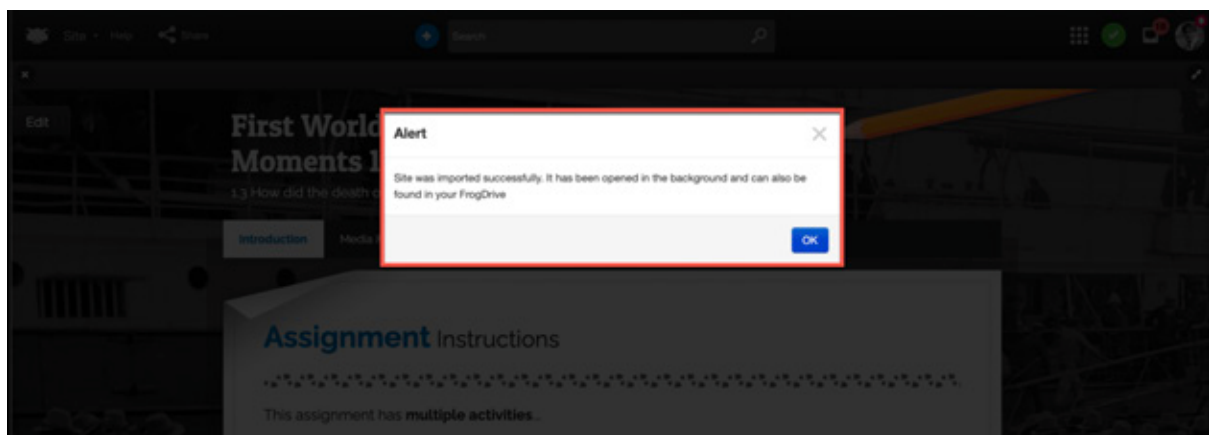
Site Help Share

Search

Edit

First World
Moments 1

1.3 How did the death o

Introduction

Media

Alert

Site was imported successfully. It has been opened in the background and can also be found in your FrogDrive

OK

Assignment Instructions

This assignment has multiple activities...